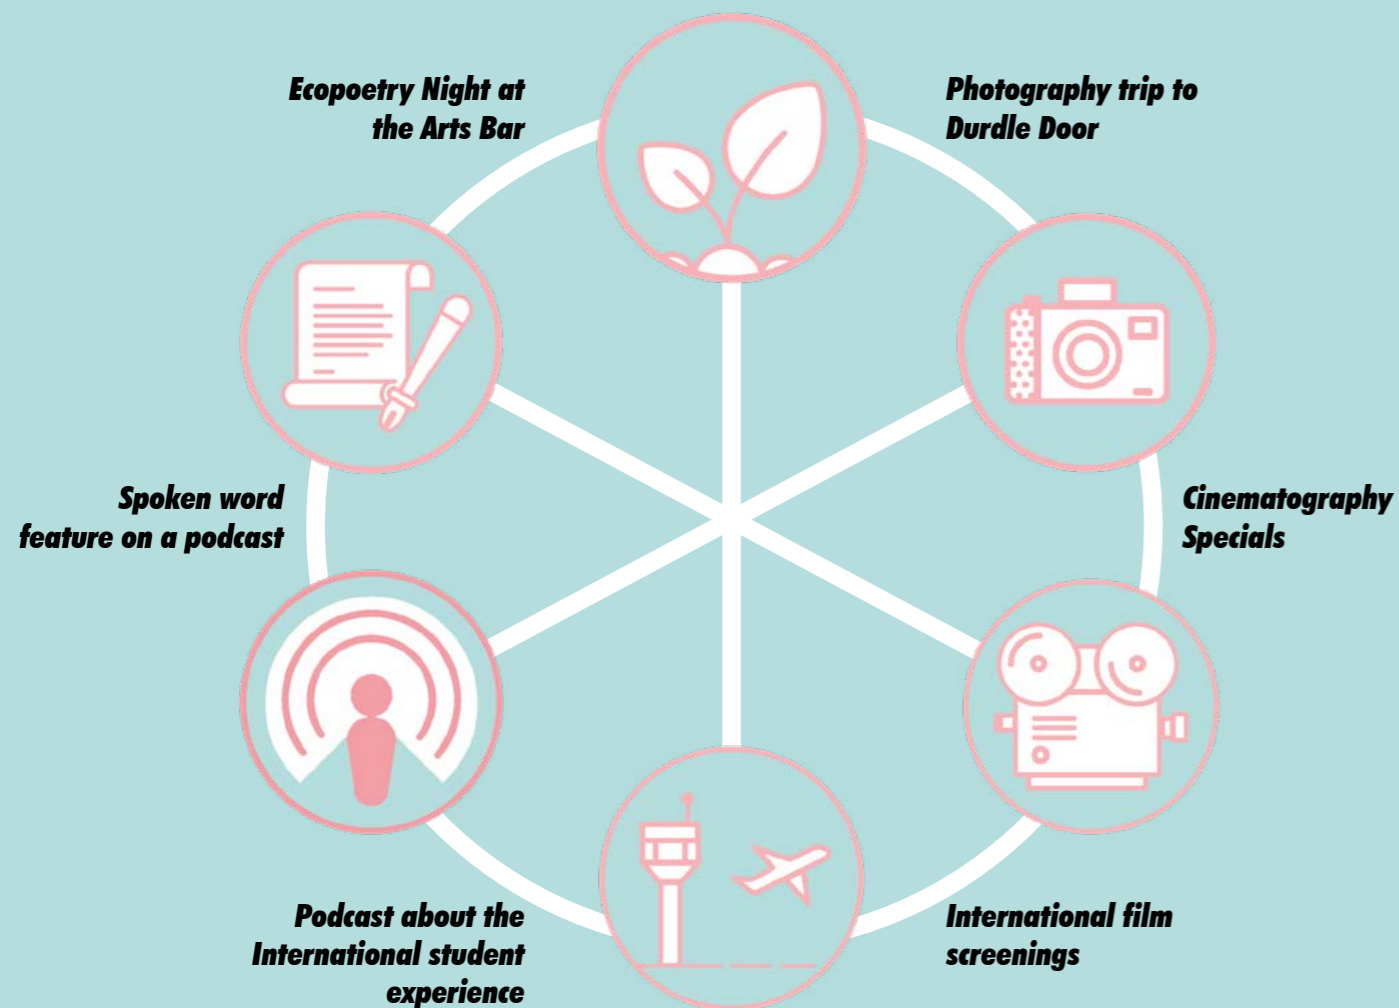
Ecopoetry Night at the Arts Bar

Photography trip to Durdle Door

Spoken word feature on a podcast

Cinematography Specials

Podcast about the International student experience

International film screenings